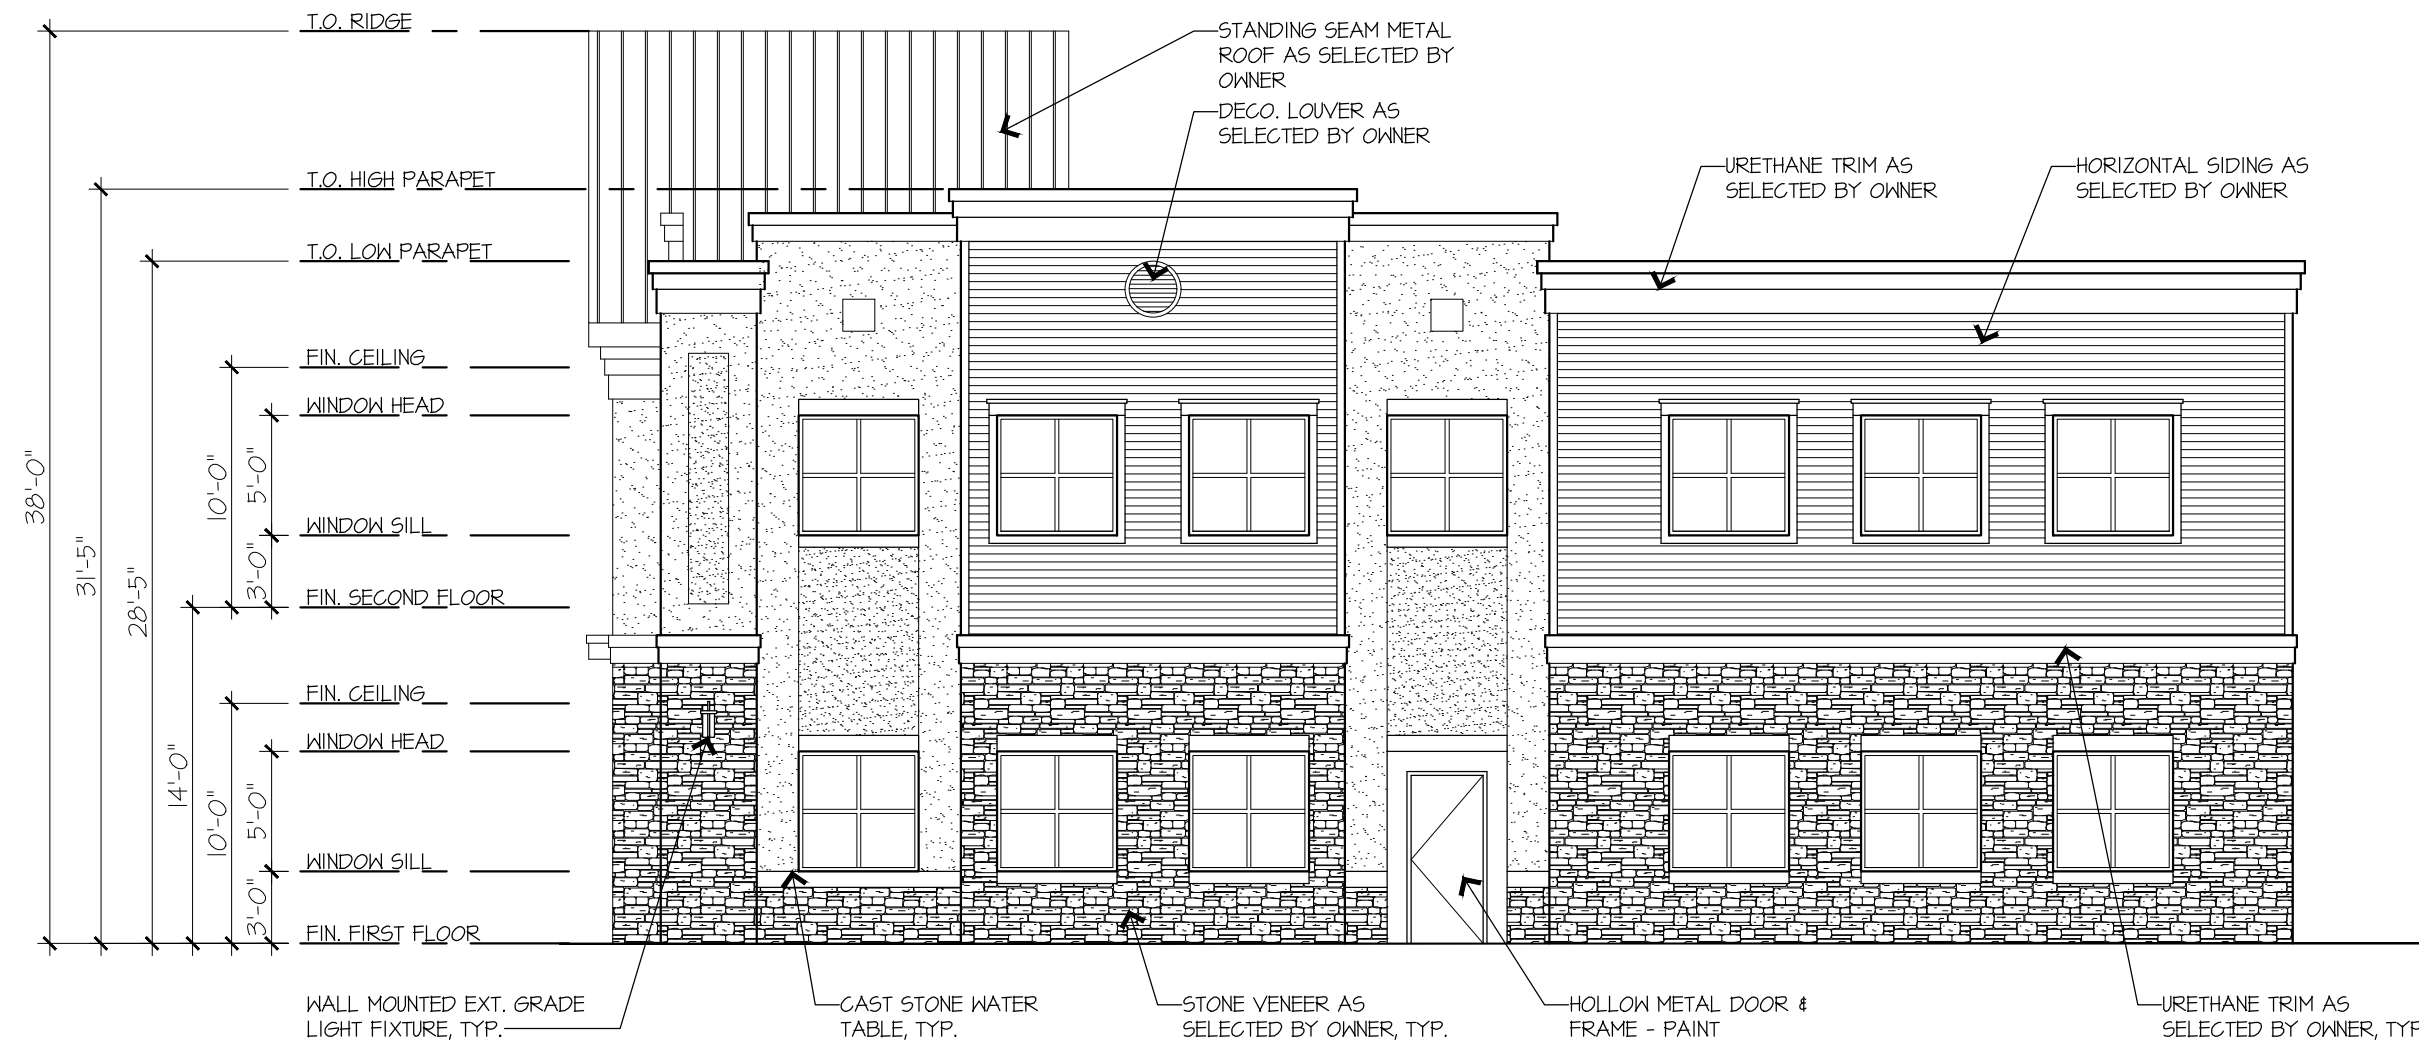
T.O. RIDGE

STANDING SEAM METAL ROOF AS SELECTED BY OWNER

DECO. LOUVER AS SELECTED BY OWNER

URETHANE TRIM AS SELECTED BY OWNER

HORIZONTAL SIDING AS SELECTED BY OWNER

T.O. HIGH PARAPET

T.O. LOW PARAPET

FIN. CEILING

WINDOW HEAD

WINDOW SILL

FIN. SECOND FLOOR

FIN. CEILING

WINDOW HEAD

WINDOW SILL

FIN. FIRST FLOOR

38'-0"

31'-5"

28'-5"

10'-0"

5'-0"

3'-0"

14'-0"

10'-0"

5'-0"

3'-0"

WALL MOUNTED EXT. GRADE LIGHT FIXTURE, TYP.

CAST STONE WATER TABLE, TYP.

STONE VENEER AS SELECTED BY OWNER, TYP.

HOLLOW METAL DOOR & FRAME - PAINT

URETHANE TRIM AS SELECTED BY OWNER, TYP